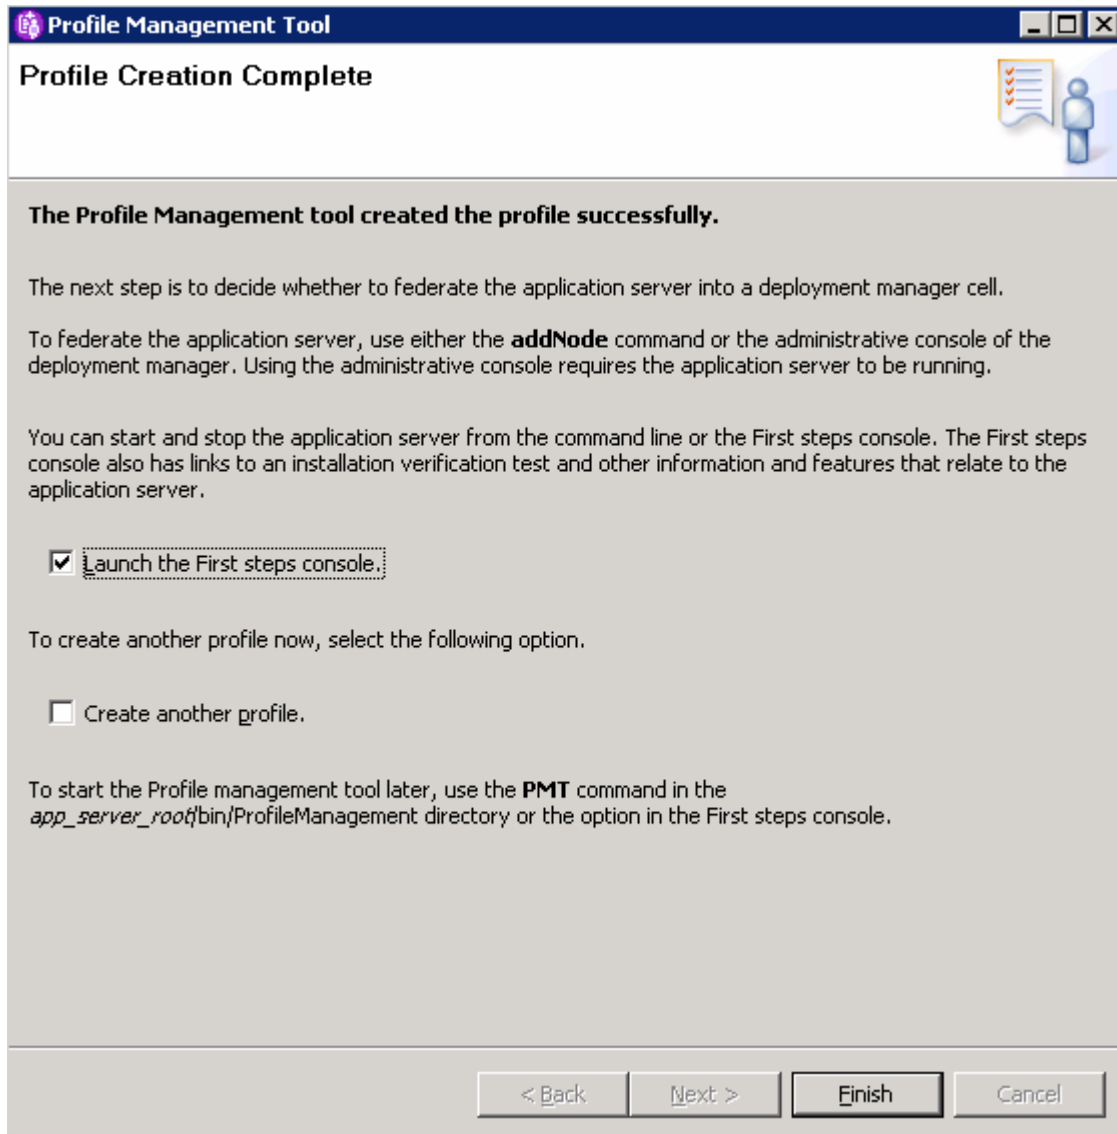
Profile Management Tool

Profile Creation Complete

The Profile Management tool created the profile successfully.

The next step is to decide whether to federate the application server into a deployment manager cell.

To federate the application server, use either the addNode command or the administrative console of the deployment manager. Using the administrative console requires the application server to be running.

You can start and stop the application server from the command line or the First steps console. The First steps console also has links to an installation verification test and other information and features that relate to the application server.

☑ Launch the First steps console.

To create another profile now, select the following option.

☐ Create another profile.

To start the Profile management tool later, use the PMT command in the app_server_root/bin/ProfileManagement directory or the option in the First steps console.

< Back | Next > | Finish | Cancel